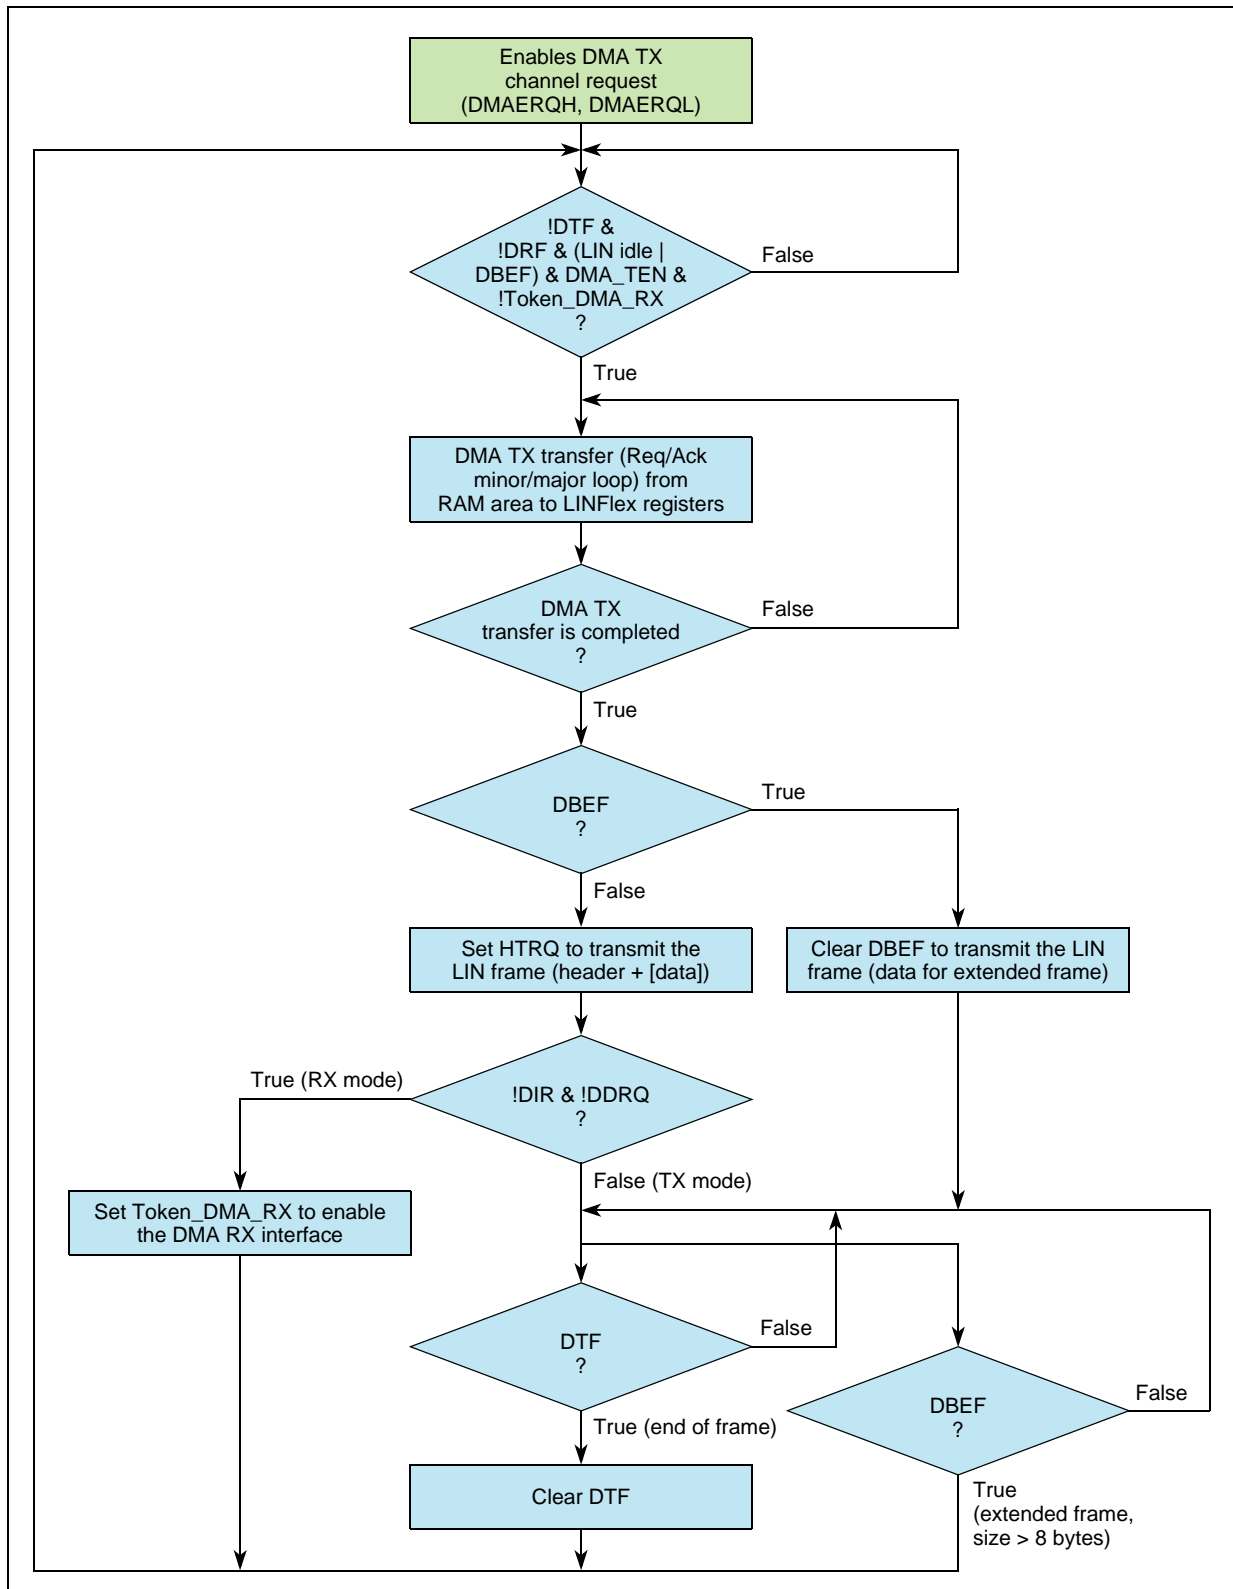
Enables DMA TX channel request (DMAERQH, DMAERQL)

!DTF & !DRF & (LIN idle | DBEF) & DMA_TEN & !Token_DMA_RX ?

False

True

DMA TX transfer (Req/Ack minor/major loop) from RAM area to LINFlex registers

DMA TX transfer is completed ?

False

True

DBEF ?

True

False

Set HTRQ to transmit the LIN frame (header + [data])

Clear DBEF to transmit the LIN frame (data for extended frame)

True (RX mode)

!DIR & !DDRQ ?

False (TX mode)

Set Token_DMA_RX to enable the DMA RX interface

DTF ?

False

DBEF ?

False

True (end of frame)

Clear DTF

True (extended frame, size > 8 bytes)